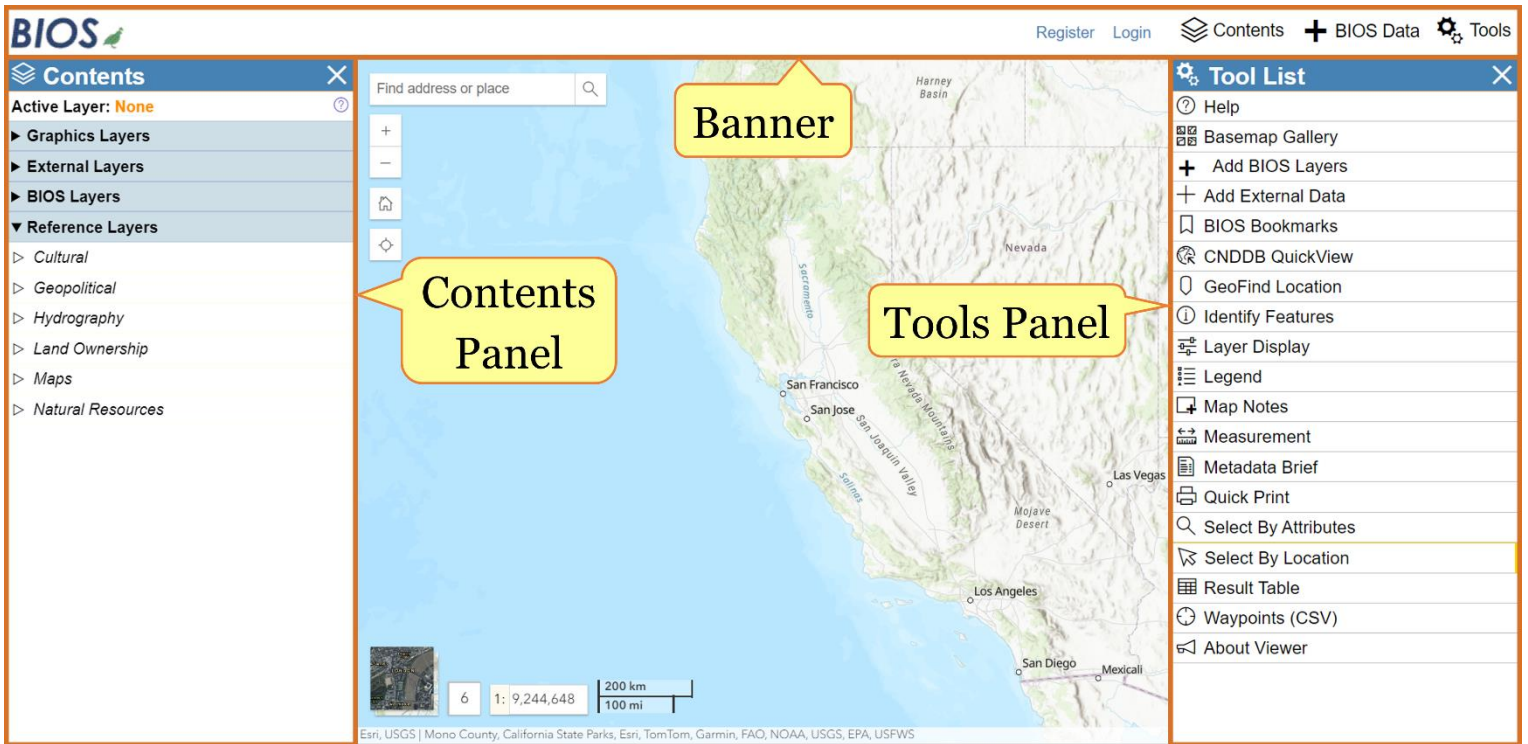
BIOS

Register Login Contents BIOS Data Tools

Contents

Active Layer: None

▶ Graphics Layers
▶ External Layers
▶ BIOS Layers
▼ Reference Layers
▷ Cultural
▷ Geopolitical
▷ Hydrography
▷ Land Ownership
▷ Maps
▷ Natural Resources

Find address or place

Banner

Contents Panel

Tools Panel

Harney Basin

Nevada

Sacramento

San Francisco

San Jose

Sierra Nevada Mountains

San Joaquin Valley

Salinas

Las Vegas

Mojave Desert

Los Angeles

San Diego

Mexicali

6

1: 9,244,648

200 km

100 mi

Esri, USGS | Mono County, California State Parks, Esri, TomTom, Garmin, FAO, NOAA, USGS, EPA, USFWS

Tool List

Help
Basemap Gallery
Add BIOS Layers
Add External Data
BIOS Bookmarks
CNDDB QuickView
GeoFind Location
Identify Features
Layer Display
Legend
Map Notes
Measurement
Metadata Brief
Quick Print
Select By Attributes
Select By Location
Result Table
Waypoints (CSV)
About Viewer